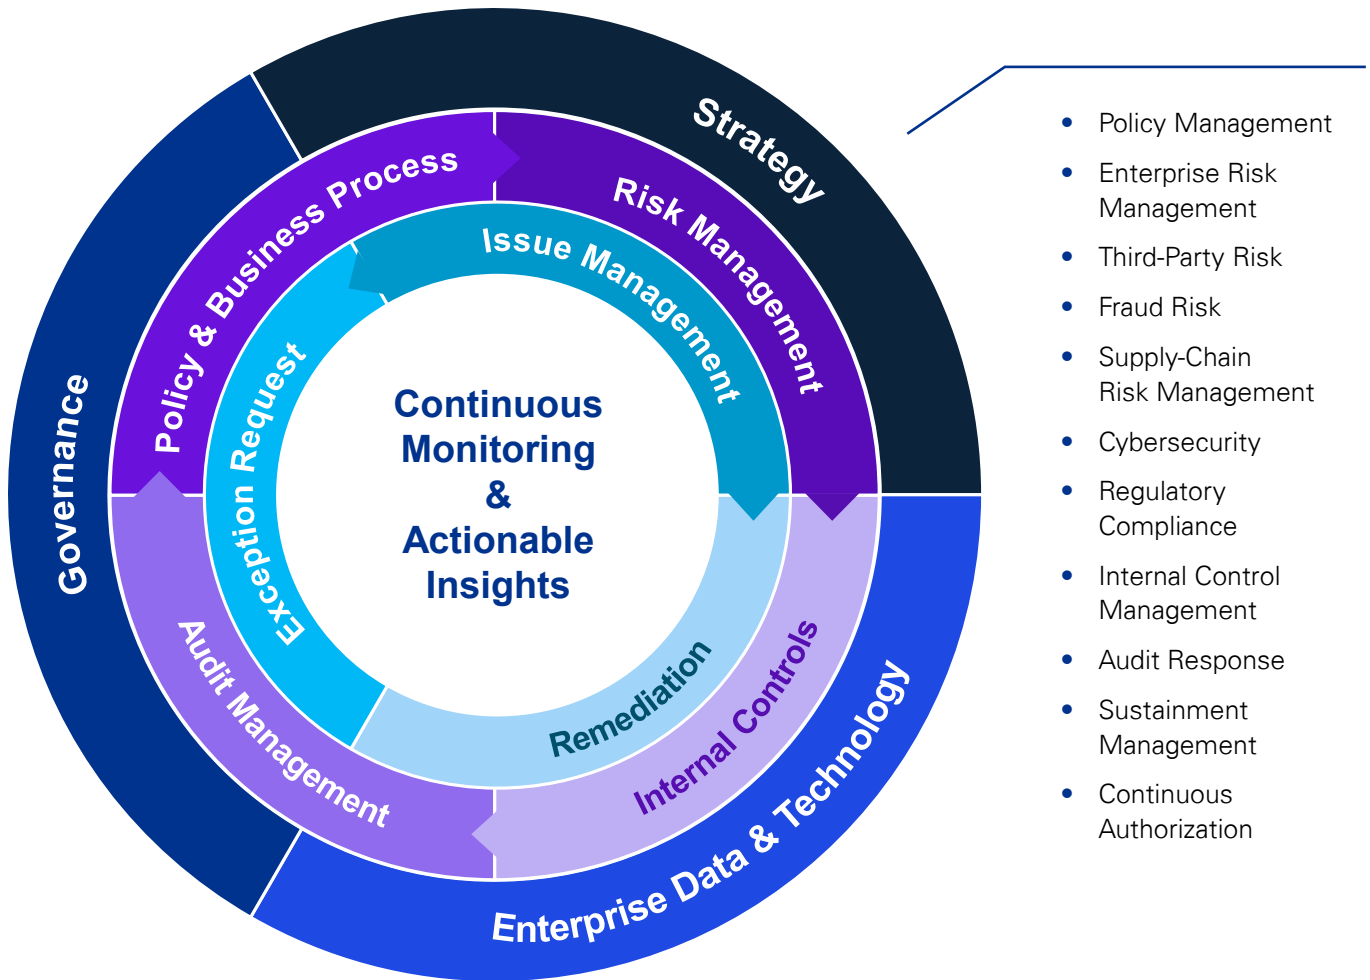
Strategy

Governance

Enterprise Data & Technology

Policy & Business Process

Risk Management

Internal Controls

Audit Management

Issue Management

Remediation

Exception Request

Continuous Monitoring & Actionable Insights

- Policy Management
- Enterprise Risk Management
- Third-Party Risk
- Fraud Risk
- Supply-Chain Risk Management
- Cybersecurity
- Regulatory Compliance
- Internal Control Management
- Audit Response
- Sustainment Management
- Continuous Authorization